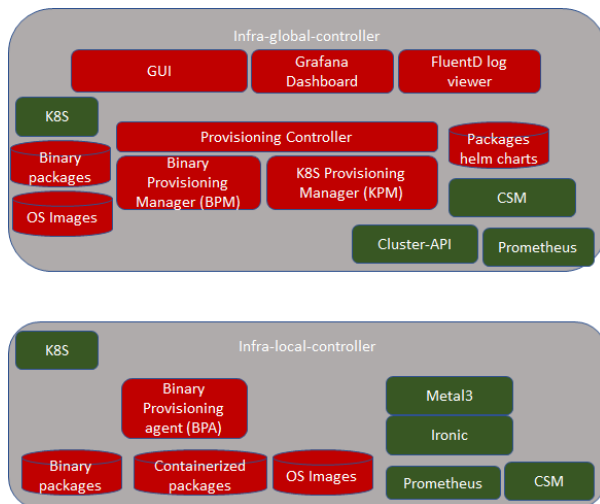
Infra-global-controller

GUI

Grafana Dashboard

FluentD log viewer

K8S

Provisioning Controller

Packages helm charts

Binary packages

Binary Provisioning Manager (BPM)

K8S Provisioning Manager (KPM)

CSM

OS Images

Cluster-API

Prometheus

K8S

Infra-local-controller

Binary Provisioning agent (BPA)

Metal3

Ironic

Binary packages

Containerized packages

OS Images

Prometheus

CSM